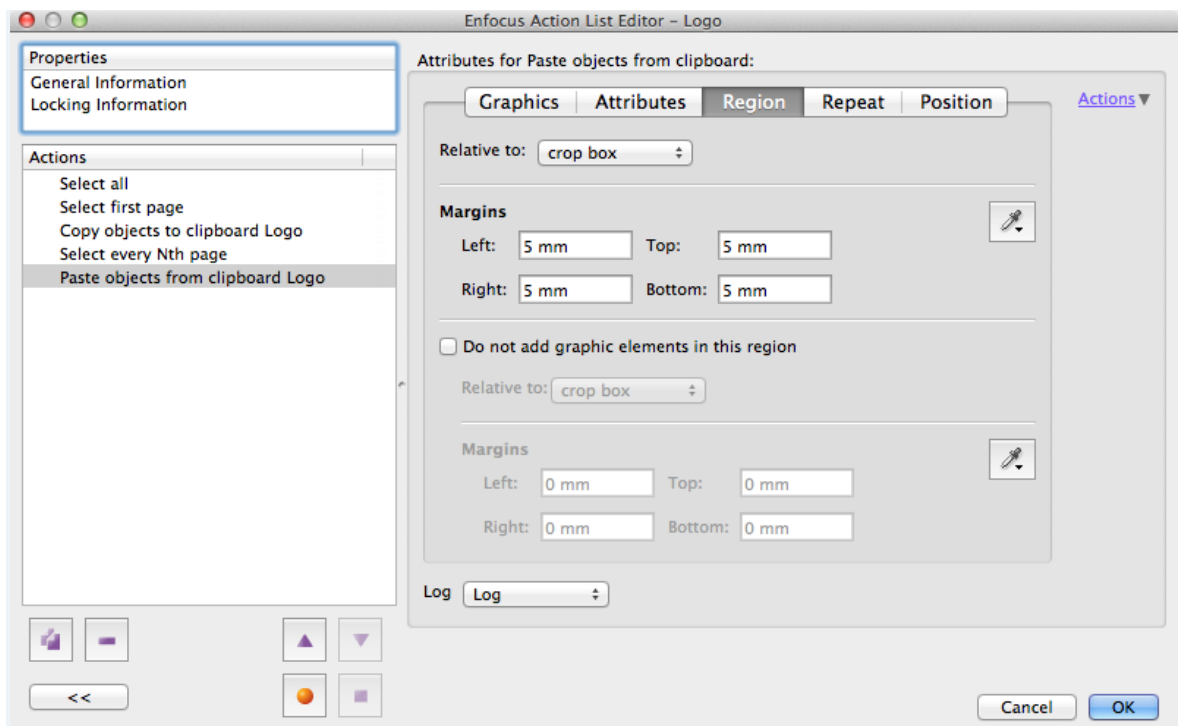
Enfocus Action List Editor – Logo

Properties
General Information
Locking Information

Actions
Select all
Select first page
Copy objects to clipboard Logo
Select every Nth page
Paste objects from clipboard Logo

<<

Attributes for Paste objects from clipboard:

Graphics | Attributes | Region | Repeat | Position

Actions▼

Relative to: crop box

Margins
Left: 5 mm Top: 5 mm
Right: 5 mm Bottom: 5 mm

Do not add graphic elements in this region

Relative to: crop box

Margins
Left: 0 mm Top: 0 mm
Right: 0 mm Bottom: 0 mm

Log Log

Cancel OK